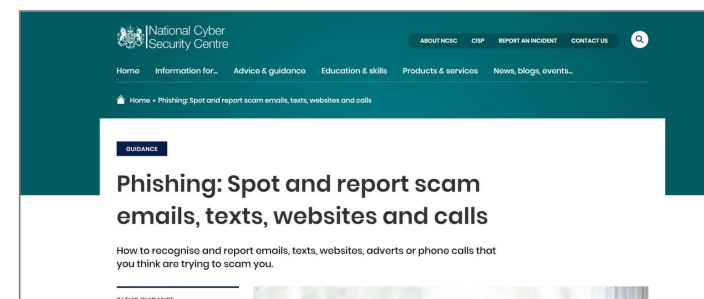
National Cyber Security Centre

ABOUT NCSC   CISP   REPORT AN INCIDENT   CONTACT US

Home   Information for...   Advice & guidance   Education & skills   Products & services   News, blogs, events...

Home » Phishing: Spot and report scam emails, texts, websites and calls

GUIDANCE

Phishing: Spot and report scam emails, texts, websites and calls

How to recognise and report emails, texts, websites, adverts or phone calls that you think are trying to scam you.

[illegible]